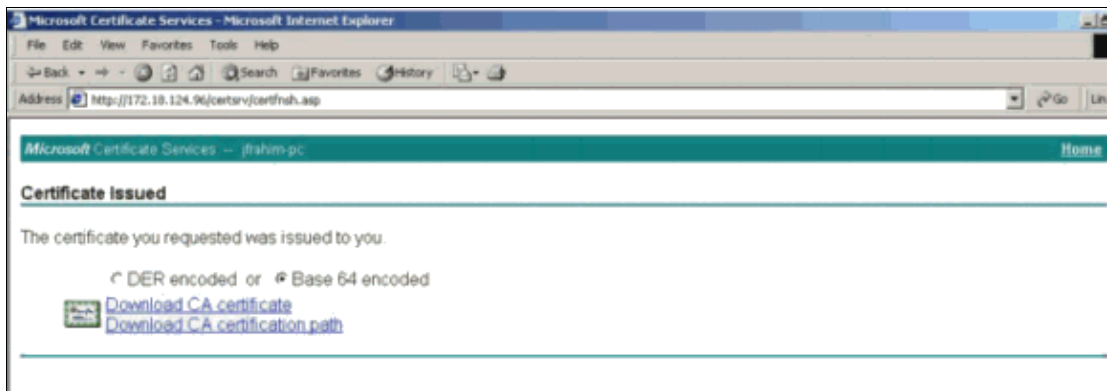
Microsoft Certificate Services - Microsoft Internet Explorer

File Edit View Favorites Tools Help

Back Search Favorites History

Address http://172.18.124.96/certsrv/certfnsh.asp

Go Lin

Microsoft Certificate Services -- jfrahim-pc

Home

Certificate Issued

The certificate you requested was issued to you.

DER encoded or Base 64 encoded

Download CA certificate
Download CA certification path